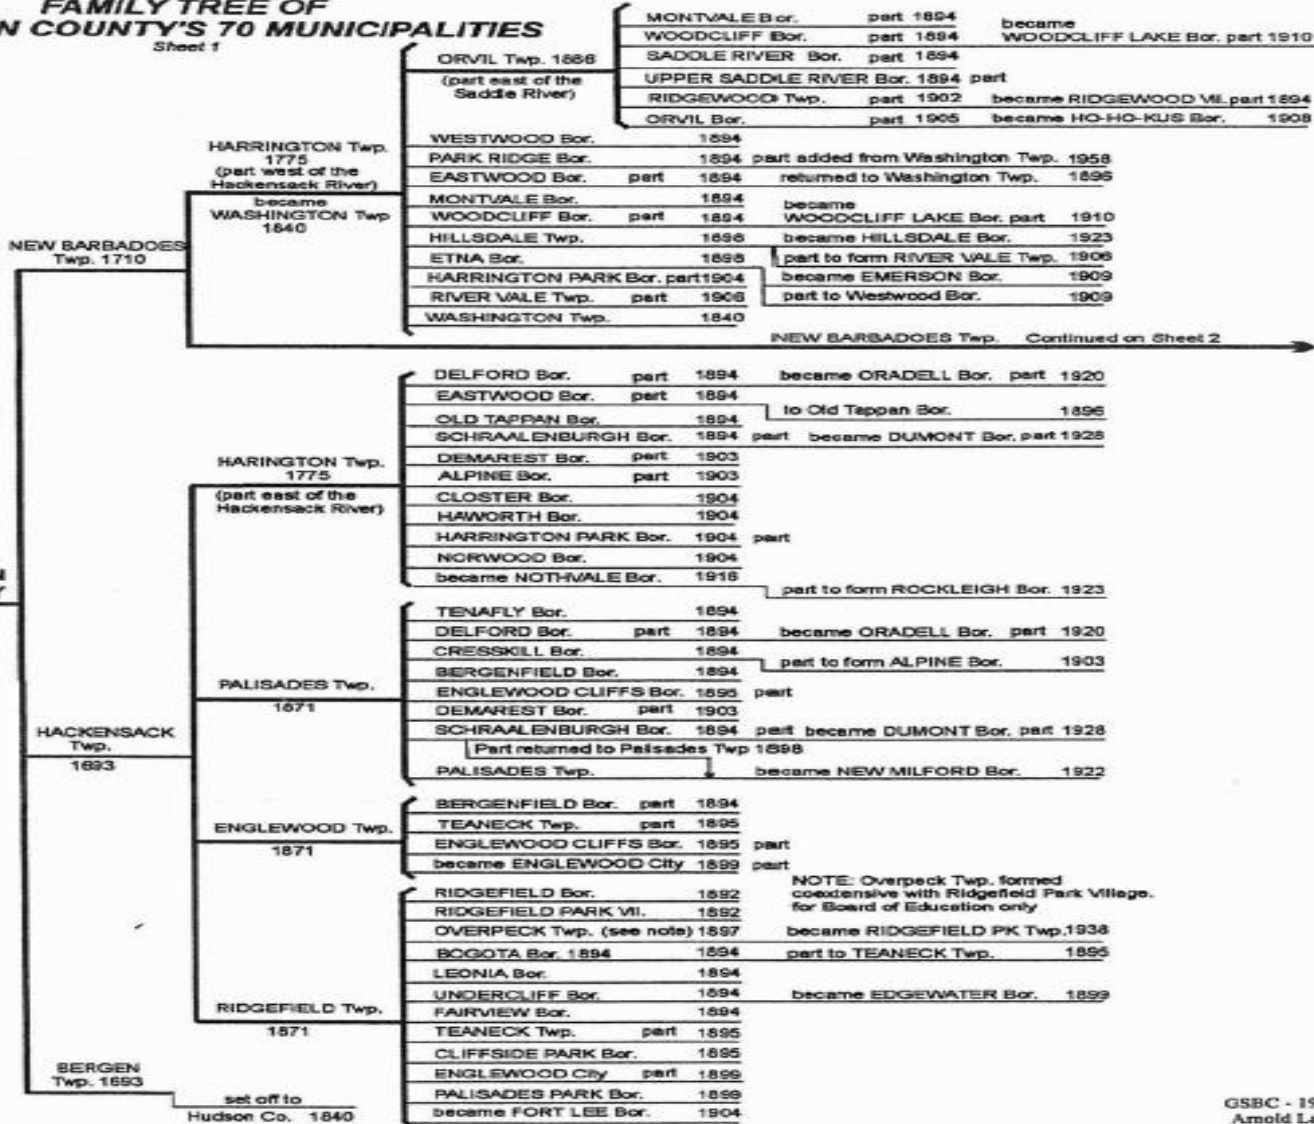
FAMILY TREE OF
N COUNTY'S 70 MUNICIPALITIES
Sheet 1

NEW BARBADOES Twp. 1710

HARRINGTON Twp. 1775 (part west of the Hackensack River) became WASHINGTON Twp 1840

ORVIL Twp. 1886 (part east of the Saddle River)

MONTVALE Bor. part 1894 became
WOODCLIFF Bor. part 1894 WOODCLIFF LAKE Bor. part 1910
SADDLE RIVER Bor. part 1894
UPPER SADDLE RIVER Bor. 1894 part
RIDGEWOOD Twp. part 1902 became RIDGEWOOD Vil. part 1894
ORVIL Bor. part 1905 became HO-HO-KUS Bor. 1908

WESTWOOD Bor. 1894
PARK RIDGE Bor. 1894 part added from Washington Twp. 1958
EASTWOOD Bor. part 1894 returned to Washington Twp. 1896
MONTVALE Bor. 1894
WOODCLIFF Bor. part 1894 became WOODCLIFF LAKE Bor. part 1910
HILLSDALE Twp. 1898 became HILLSDALE Bor. 1923
ETNA Bor. 1898 part to form RIVER VALE Twp. 1906
HARRINGTON PARK Bor. part 1904 became EMERSON Bor. 1909
RIVER VALE Twp. part 1906 part to Westwood Bor. 1909
WASHINGTON Twp. 1840

NEW BARBADOES Twp. Continued on Sheet 2

HACKENSACK Twp. 1693

HARINGTON Twp. 1775 (part east of the Hackensack River)

DELFORD Bor. part 1894 became ORADELL Bor. part 1920
EASTWOOD Bor. part 1894
OLD TAPPAN Bor. 1894 to Old Tappan Bor. 1896
SCHRAALENBURGH Bor. 1894 part became DUMONT Bor. part 1928
DEMAREST Bor. part 1903
ALPINE Bor. part 1903
CLOSTER Bor. 1904
HAWORTH Bor. 1904
HARRINGTON PARK Bor. 1904 part
NORWOOD Bor. 1904
became NOTHVALE Bor. 1916 part to form ROCKLEIGH Bor. 1923

PALISADES Twp. 1871

TENAFLY Bor. 1894
DELFORD Bor. part 1894 became ORADELL Bor. part 1920
CRESSKILL Bor. 1894
BERGENFIELD Bor. 1894 part to form ALPINE Bor. 1903
ENGLEWOOD CLIFFS Bor. 1895 part
DEMAREST Bor. part 1903
SCHRAALENBURGH Bor. 1894 part became DUMONT Bor. part 1928
Part returned to Palisades Twp 1898
PALISADES Twp. became NEW MILFORD Bor. 1922

ENGLEWOOD Twp. 1871

BERGENFIELD Bor. part 1894
TEANECK Twp. part 1895
ENGLEWOOD CLIFFS Bor. 1895 part
became ENGLEWOOD City 1899 part

NOTE: Overpeck Twp. formed coextensive with Ridgefield Park Village. for Board of Education only

RIDGEFIELD Twp. 1871

RIDGEFIELD Bor. 1892
RIDGEFIELD PARK Vil. 1892
OVERPECK Twp. (see note) 1897 became RIDGEFIELD PK Twp. 1938
BOGOTA Bor. 1894 1894 part to TEANECK Twp. 1895
LEONIA Bor. 1894
UNDERCLIFF Bor. 1894 became EDGEWATER Bor. 1899
FAIRVIEW Bor. 1894
TEANECK Twp. part 1895
CLIFFSIDE PARK Bor. 1895
ENGLEWOOD City part 1899
PALISADES PARK Bor. 1899
became FORT LEE Bor. 1904

BERGEN Twp. 1693 set off to Hudson Co. 1840

GSBC - 19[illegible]
Arnold La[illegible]